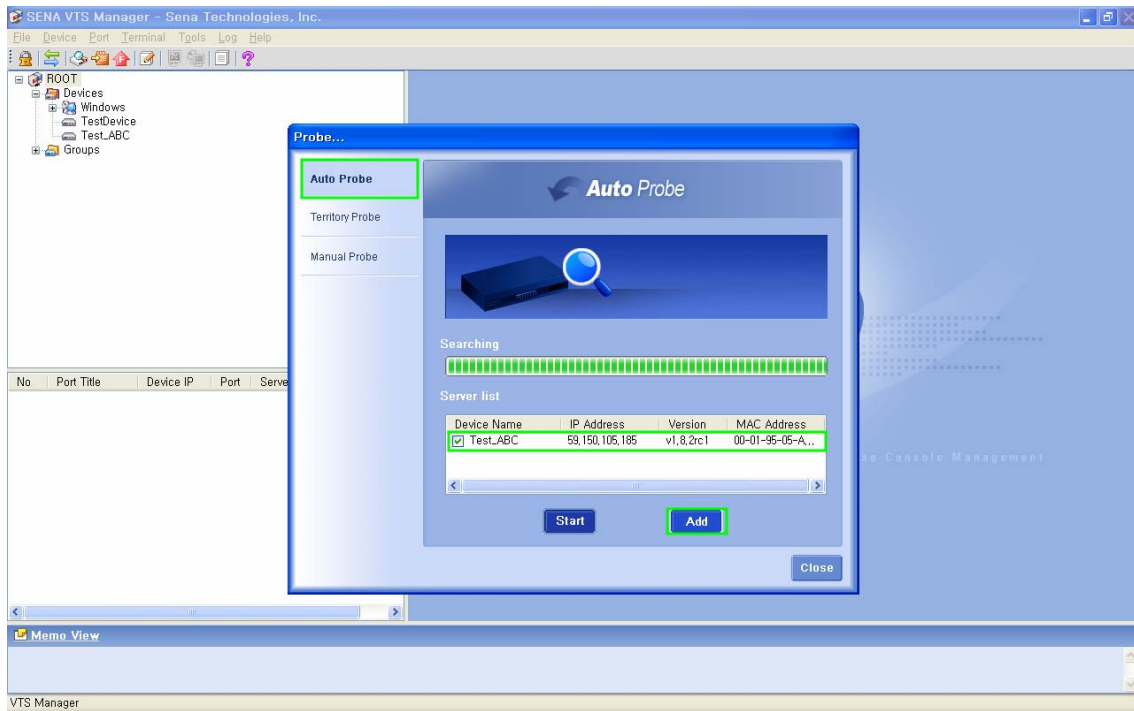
SENA VTS Manager - Sena Technologies, Inc.

File Device Port Terminal Tools Log Help

ROOT
Devices
Windows
TestDevice
Test_ABC
Groups

| No | Port Title | Device IP | Port | Serve |
|---|---|---|---|---|

Probe...

Auto Probe
Territory Probe
Manual Probe

Auto Probe

Searching

Server list

| Device Name | IP Address | Version | MAC Address |
|---|---|---|---|
| Test_ABC | 59.150.105.185 | v1.8.2rc1 | 00-01-95-05-A... |

Start
Add
Close

e Console Management

Memo View

VTS Manager